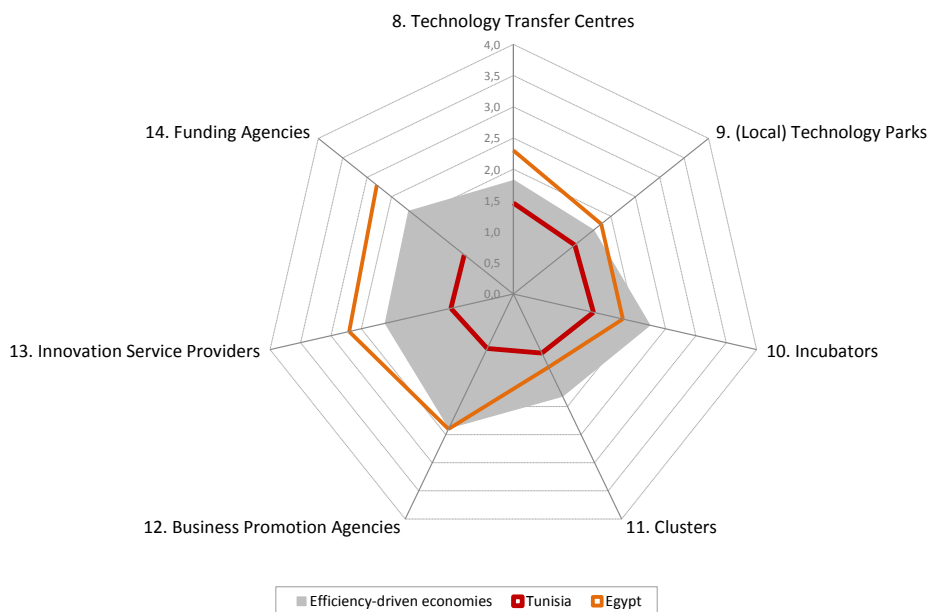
8. Technology Transfer Centres

4,0
3,5
3,0
2,5
2,0
1,5
1,0
0,5
0,0

9. (Local) Technology Parks

10. Incubators

11. Clusters

12. Business Promotion Agencies

13. Innovation Service Providers

14. Funding Agencies

Efficiency-driven economies Tunisia Egypt